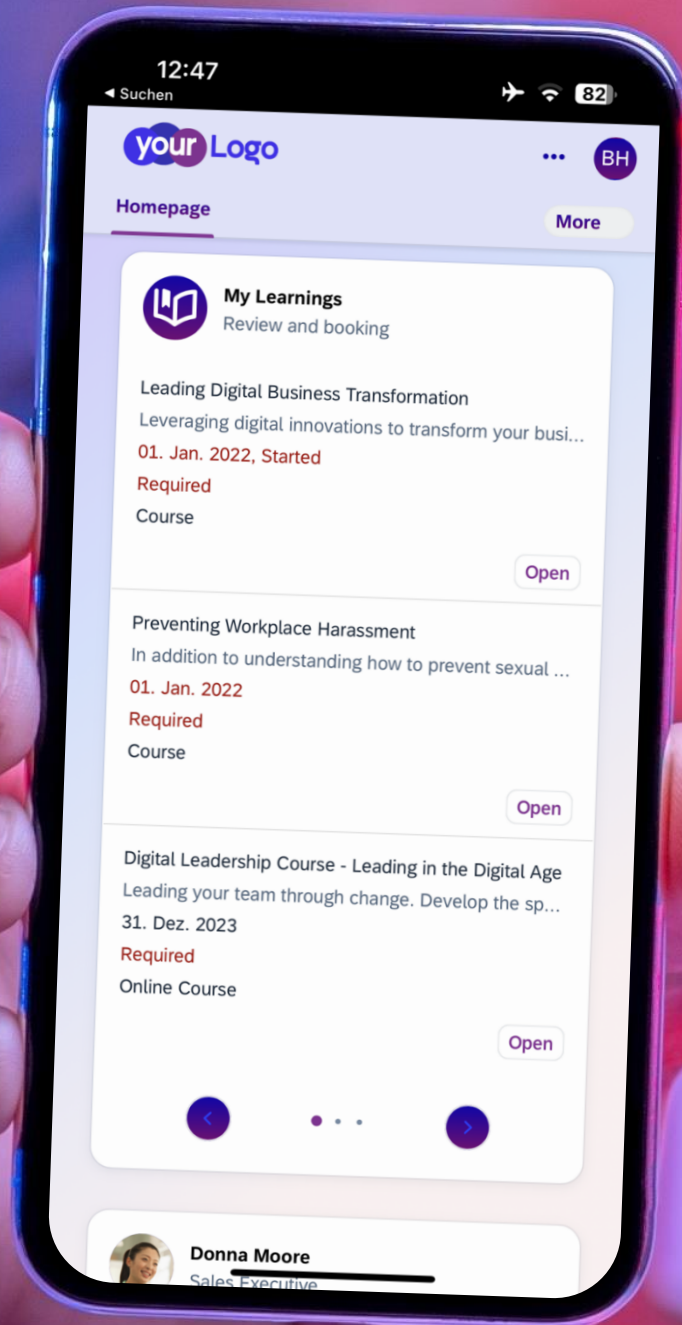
12:47
◀ Suchen
82

your Logo
BH

Homepage
More

My Learnings
Review and booking

Leading Digital Business Transformation
Leveraging digital innovations to transform your busi...
01. Jan. 2022, Started
Required
Course
Open

Preventing Workplace Harassment
In addition to understanding how to prevent sexual ...
01. Jan. 2022
Required
Course
Open

Digital Leadership Course - Leading in the Digital Age
Leading your team through change. Develop the sp...
31. Dez. 2023
Required
Online Course
Open

Donna Moore
Sales Executive